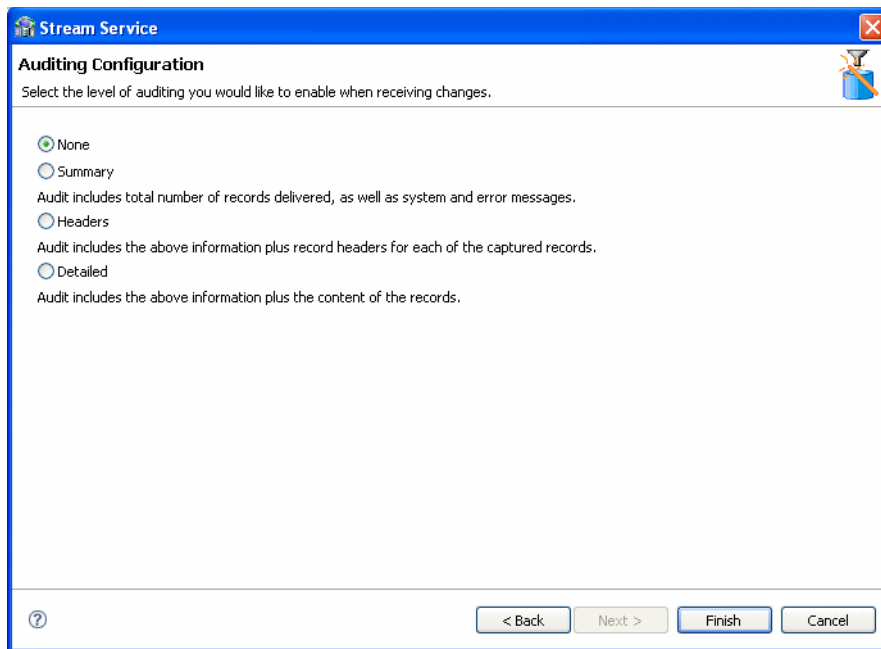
Stream Service

Auditing Configuration

Select the level of auditing you would like to enable when receiving changes.

None

Summary

Audit includes total number of records delivered, as well as system and error messages.

Headers

Audit includes the above information plus record headers for each of the captured records.

Detailed

Audit includes the above information plus the content of the records.

?

< Back

Next >

Finish

Cancel